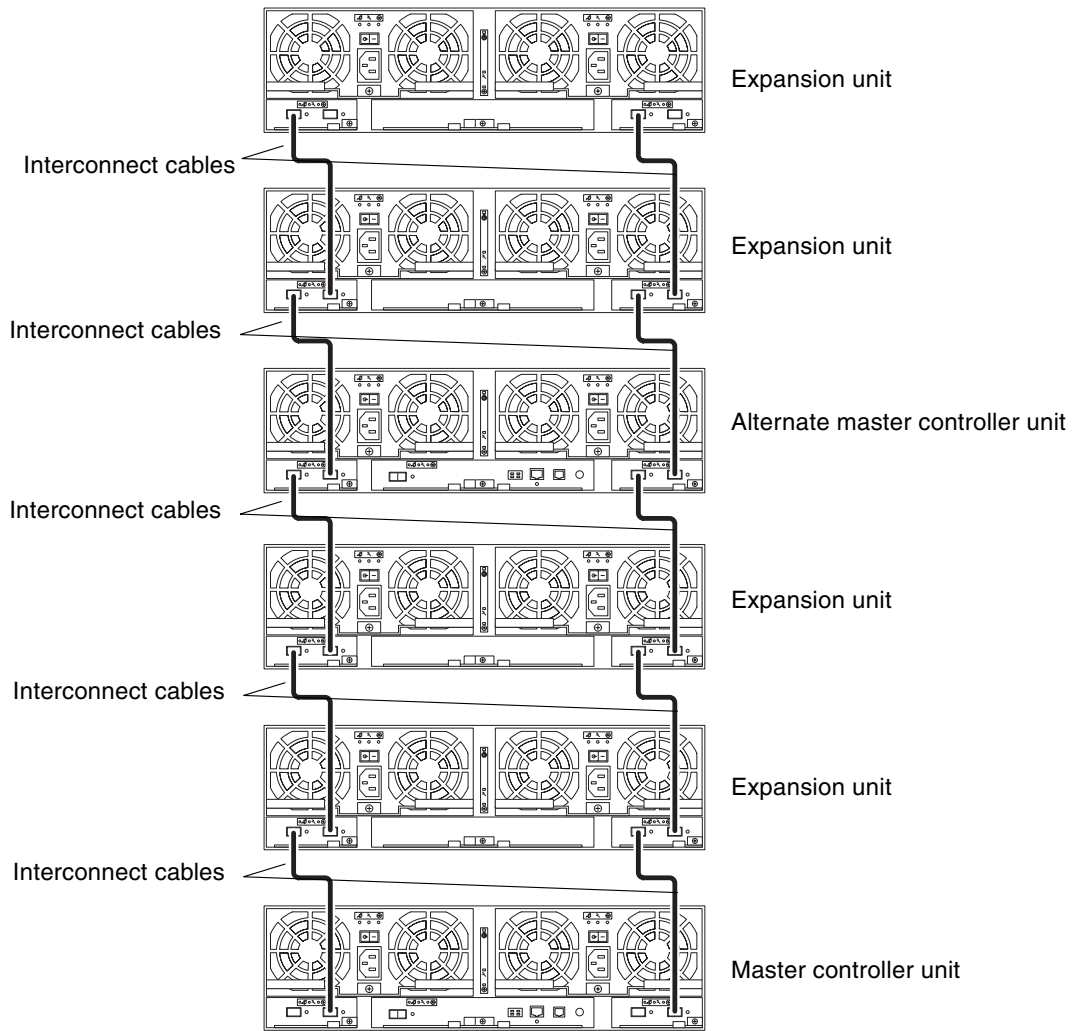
Expansion unit

Interconnect cables

Expansion unit

Interconnect cables

Alternate master controller unit

Interconnect cables

Expansion unit

Interconnect cables

Expansion unit

Interconnect cables

Master controller unit